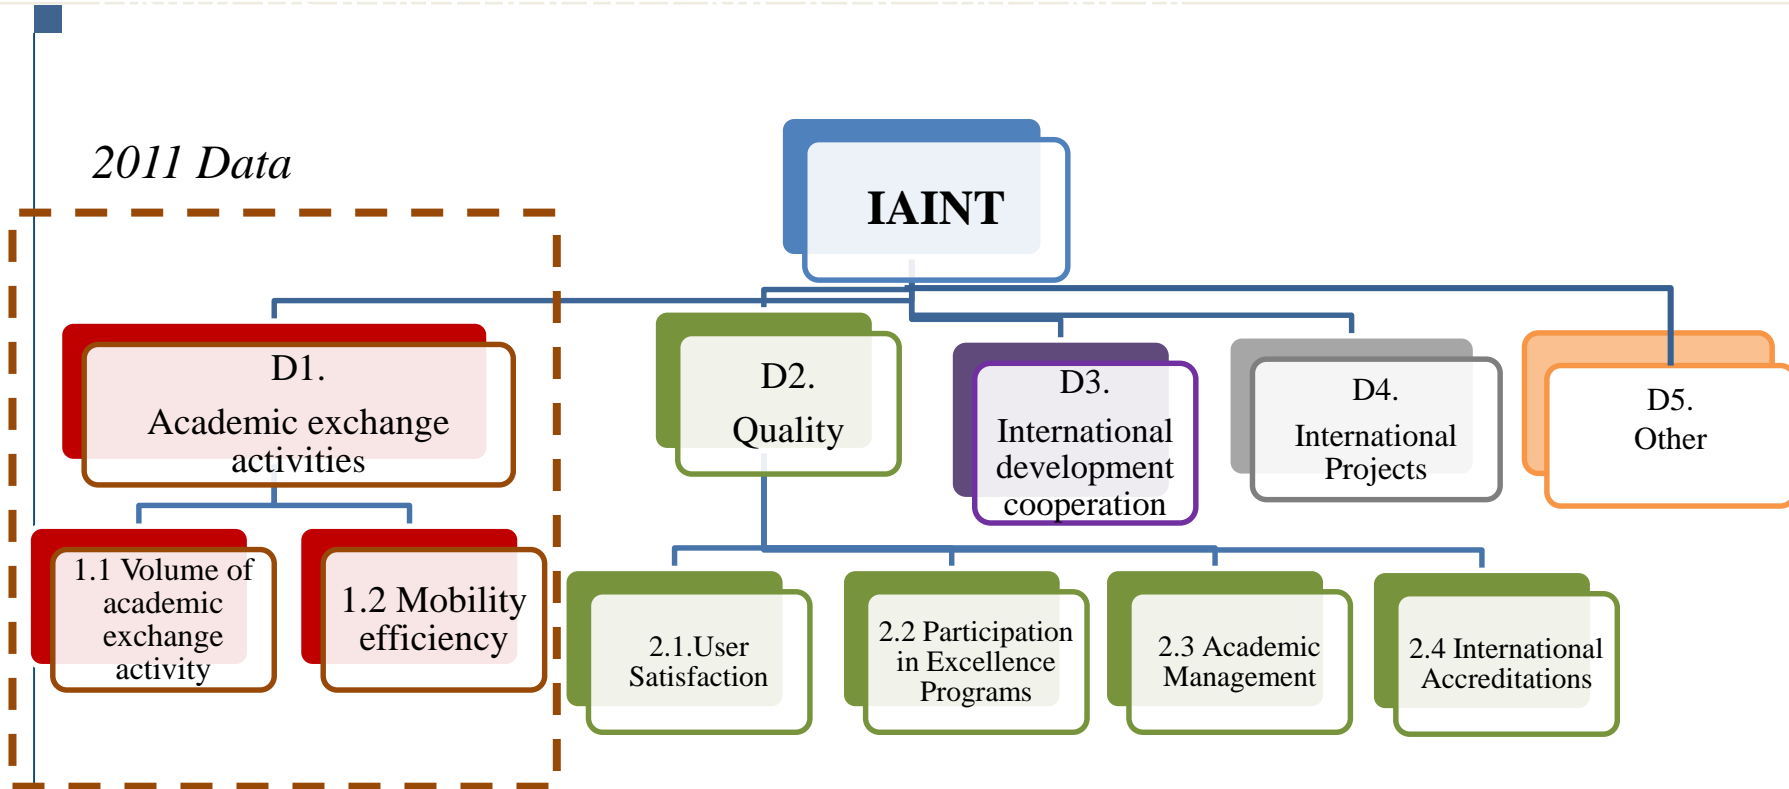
2011 Data

IAINT

D1.
Academic exchange activities

1.1 Volume of academic exchange activity

1.2 Mobility efficiency

D2.
Quality

2.1.User Satisfaction

2.2 Participation in Excellence Programs

2.3 Academic Management

2.4 International Accreditations

D3.
International development cooperation

D4.
International Projects

D5.
Other